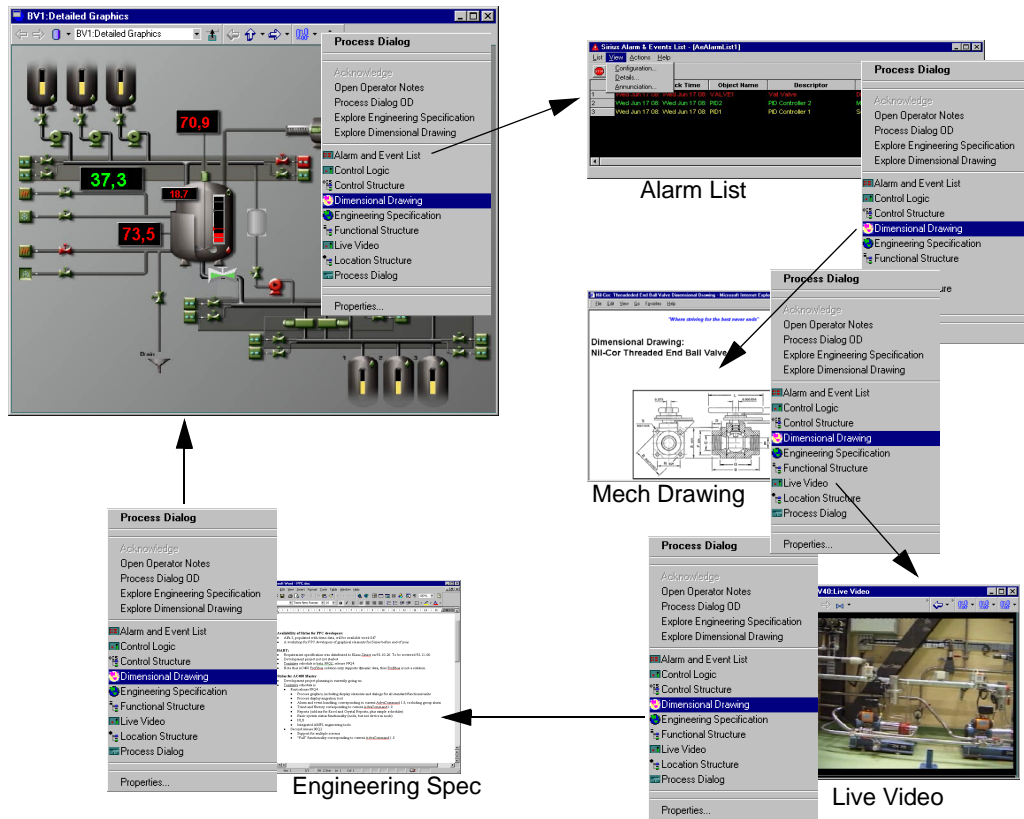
BV1:Detailed Graphics

BV1:Detailed Graphics

70,9
37,3
18,7
73,5

Process Dialog
Acknowledge
Open Operator Notes
Process Dialog OD
Explore Engineering Specification
Explore Dimensional Drawing
Alarm and Event List
Control Logic
Control Structure
Dimensional Drawing
Engineering Specification
Functional Structure
Live Video
Location Structure
Process Dialog
Properties...

Sinius Alarm & Events List - [AeAlarmList1]
File View Actions Help
Configuration...
Details...
Annunciation...
Time | Object Name | Descriptor
Wed Jun 17 08: | VALVE1 | Val Valve
Wed Jun 17 08: Wed Jun 17 08: | PID2 | PID Controller 2
Wed Jun 17 08: Wed Jun 17 08: | PID1 | PID Controller 1

Alarm List

Process Dialog
Acknowledge
Open Operator Notes
Process Dialog OD
Explore Engineering Specification
Explore Dimensional Drawing
Alarm and Event List
Control Logic
Control Structure
Dimensional Drawing
Engineering Specification
Functional Structure

Nil-Cor Threaded End Ball Valve Dimensional Drawing - Microsoft Internet Explorer
"Where striving for the best never ends"
Dimensional Drawing:
Nil-Cor Threaded End Ball Valve

Mech Drawing

Process Dialog
Acknowledge
Open Operator Notes
Process Dialog OD
Explore Engineering Specification
Explore Dimensional Drawing
Alarm and Event List
Control Logic
Control Structure
Dimensional Drawing
Engineering Specification
Functional Structure
Live Video
Location Structure
Process Dialog
Properties...

Process Dialog
Acknowledge
Open Operator Notes
Process Dialog OD
Explore Engineering Specification
Explore Dimensional Drawing
Alarm and Event List
Control Logic
Control Structure
Dimensional Drawing
Engineering Specification
Functional Structure
Live Video
Location Structure
Process Dialog
Properties...

Engineering Spec

Process Dialog
Acknowledge
Open Operator Notes
Process Dialog OD
Explore Engineering Specification
Explore Dimensional Drawing
Alarm and Event List
Control Logic
Control Structure
Dimensional Drawing
Engineering Specification
Functional Structure
Live Video
Location Structure
Process Dialog
Properties...

V40:Live Video

Live Video